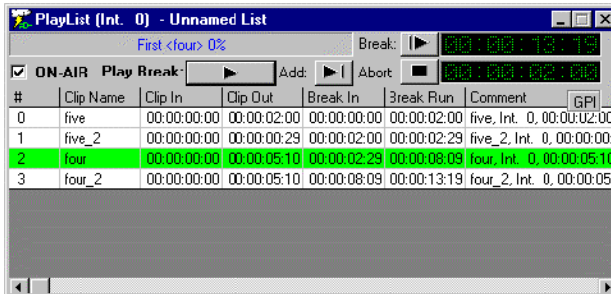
PlayList (Int. 0) - Unnamed List

First <four> 0%

Break:

00:00:13:19

ON-AIR Play Break: Add: Abort

00:00:02:08

GPI

| # | Clip Name | Clip In | Clip Out | Break In | Break Run | Comment |
|---|---|---|---|---|---|---|
| 0 | five | 00:00:00:00 | 00:00:02:00 | 00:00:00:00 | 00:00:02:00 | five, Int. 0, 00:00:02:00 |
| 1 | five_2 | 00:00:00:00 | 00:00:00:29 | 00:00:02:00 | 00:00:02:29 | five_2, Int. 0, 00:00:00 |
| 2 | four | 00:00:00:00 | 00:00:05:10 | 00:00:02:29 | 00:00:08:09 | four, Int. 0, 00:00:05:10 |
| 3 | four_2 | 00:00:00:00 | 00:00:05:10 | 00:00:08:09 | 00:00:13:19 | four_2, Int. 0, 00:00:05 |